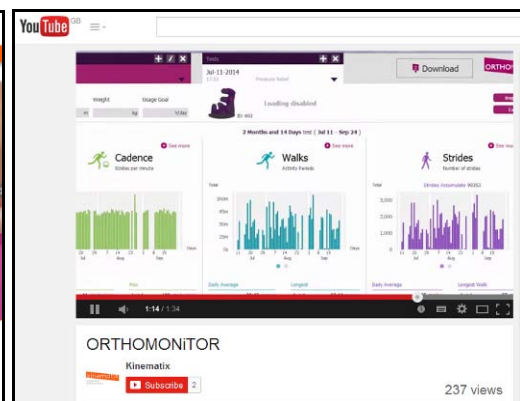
YouTube GB

Tests

Jul-11-2014

Pressure Relief

Download

ORTHO

Weight

Image Goal

Kg

Strides

Loading disabled

ID: 403

2 Months and 14 Days test ( Jul 11 - Sep 24 )

See more

Cadence

Strides per minute

Walks

Activity Periods

Strides

Number of strides

Total

Strides Accumulate 90362

Days

Jul

Aug

Sep

Max

Daily Average

Longest

Daily Average

Longest Walk

1:14 / 1:34

ORTHOMONiTOR

Kinematix

Subscribe

2

237 views